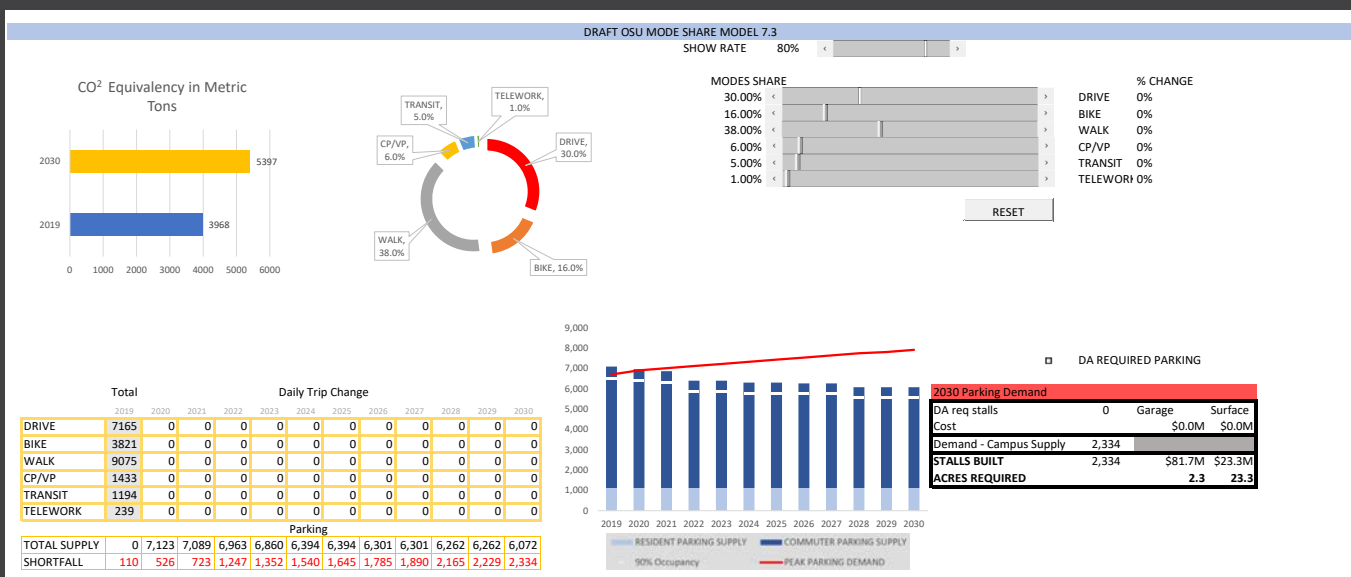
DRAFT OSU MODE SHARE MODEL 7.3

SHOW RATE 80%

CO² Equivalency in Metric Tons

2030 5397

2019 3968

0 1000 2000 3000 4000 5000 6000

TRANSIT, 5.0%

TELEWORK, 1.0%

CP/VP, 6.0%

DRIVE, 30.0%

WALK, 38.0%

BIKE, 16.0%

MODES SHARE

% CHANGE

| | | |
|---|---|---|
| 30.00% | DRIVE | 0% |
| 16.00% | BIKE | 0% |
| 38.00% | WALK | 0% |
| 6.00% | CP/VP | 0% |
| 5.00% | TRANSIT | 0% |
| 1.00% | TELEWORI | 0% |

RESET

9,000
8,000
7,000
6,000
5,000
4,000
3,000
2,000
1,000
0

2019 2020 2021 2022 2023 2024 2025 2026 2027 2028 2029 2030

RESIDENT PARKING SUPPLY
COMMUTER PARKING SUPPLY
90% Occupancy
PEAK PARKING DEMAND

DA REQUIRED PARKING

Total

Daily Trip Change

| | 2019 | 2020 | 2021 | 2022 | 2023 | 2024 | 2025 | 2026 | 2027 | 2028 | 2029 | 2030 |
|---|---|---|---|---|---|---|---|---|---|---|---|---|
| DRIVE | 7165 | 0 | 0 | 0 | 0 | 0 | 0 | 0 | 0 | 0 | 0 | 0 |
| BIKE | 3821 | 0 | 0 | 0 | 0 | 0 | 0 | 0 | 0 | 0 | 0 | 0 |
| WALK | 9075 | 0 | 0 | 0 | 0 | 0 | 0 | 0 | 0 | 0 | 0 | 0 |
| CP/VP | 1433 | 0 | 0 | 0 | 0 | 0 | 0 | 0 | 0 | 0 | 0 | 0 |
| TRANSIT | 1194 | 0 | 0 | 0 | 0 | 0 | 0 | 0 | 0 | 0 | 0 | 0 |
| TELEWORK | 239 | 0 | 0 | 0 | 0 | 0 | 0 | 0 | 0 | 0 | 0 | 0 |

Parking

| | | | | | | | | | | | | |
|---|---|---|---|---|---|---|---|---|---|---|---|---|
| TOTAL SUPPLY | 0 | 7,123 | 7,089 | 6,963 | 6,860 | 6,394 | 6,394 | 6,301 | 6,301 | 6,262 | 6,262 | 6,072 |
| SHORTFALL | 110 | 526 | 723 | 1,247 | 1,352 | 1,540 | 1,645 | 1,785 | 1,890 | 2,165 | 2,229 | 2,334 |

2030 Parking Demand

| | | Garage | Surface |
|---|---|---|---|
| DA req stalls | 0 | | |
| Cost | | $0.0M | $0.0M |
| Demand - Campus Supply | 2,334 | | |
| STALLS BUILT | 2,334 | $81.7M | $23.3M |
| ACRES REQUIRED | | 2.3 | 23.3 |